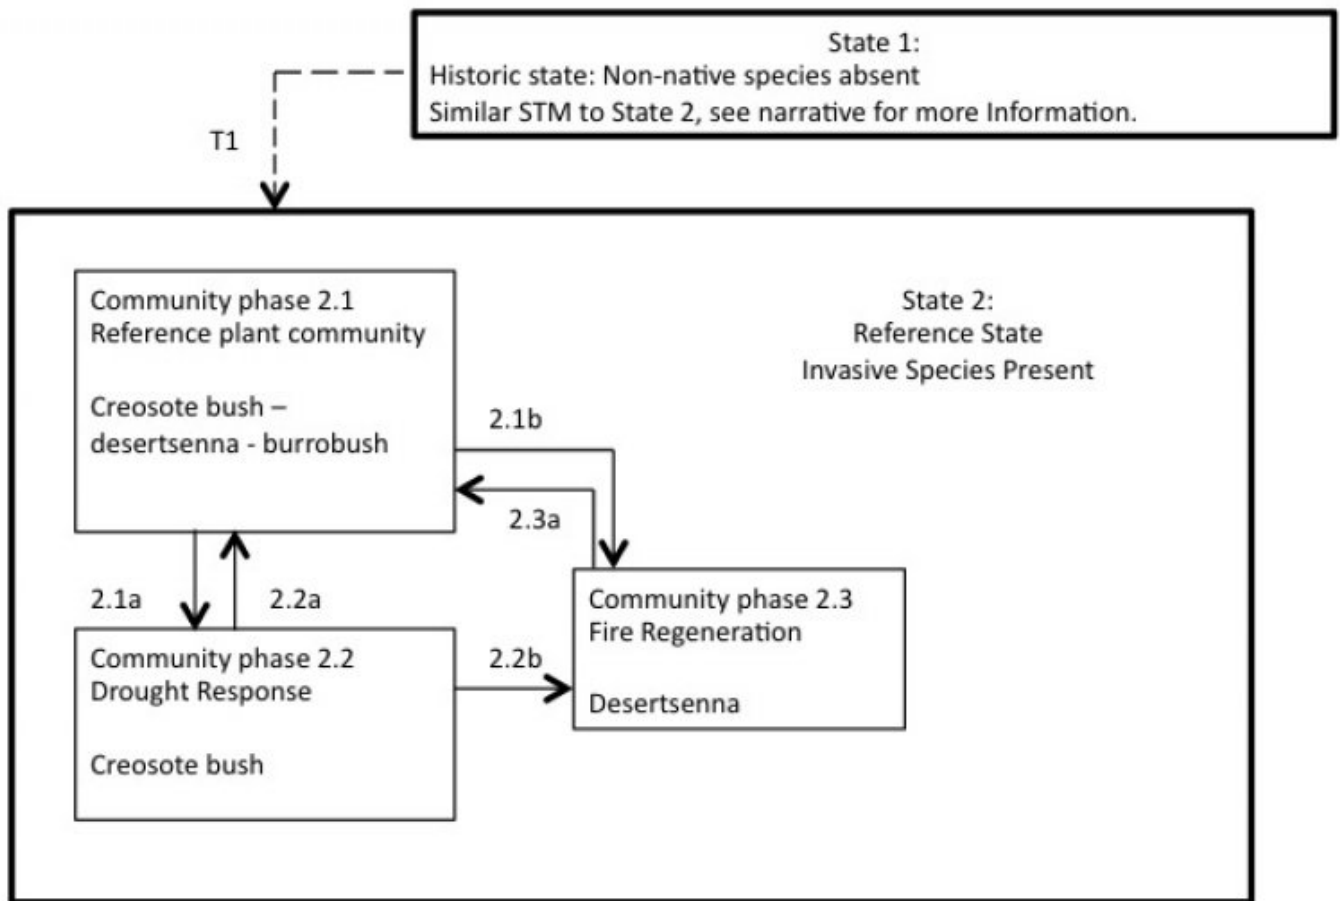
State 1:
Historic state: Non-native species absent
Similar STM to State 2, see narrative for more Information.

T1

Community phase 2.1
Reference plant community

Creosote bush – desertsenna - burrobush

State 2:
Reference State
Invasive Species Present

2.1b

2.3a

2.1a

2.2a

Community phase 2.3
Fire Regeneration

Desertsenna

Community phase 2.2
Drought Response

Creosote bush

2.2b